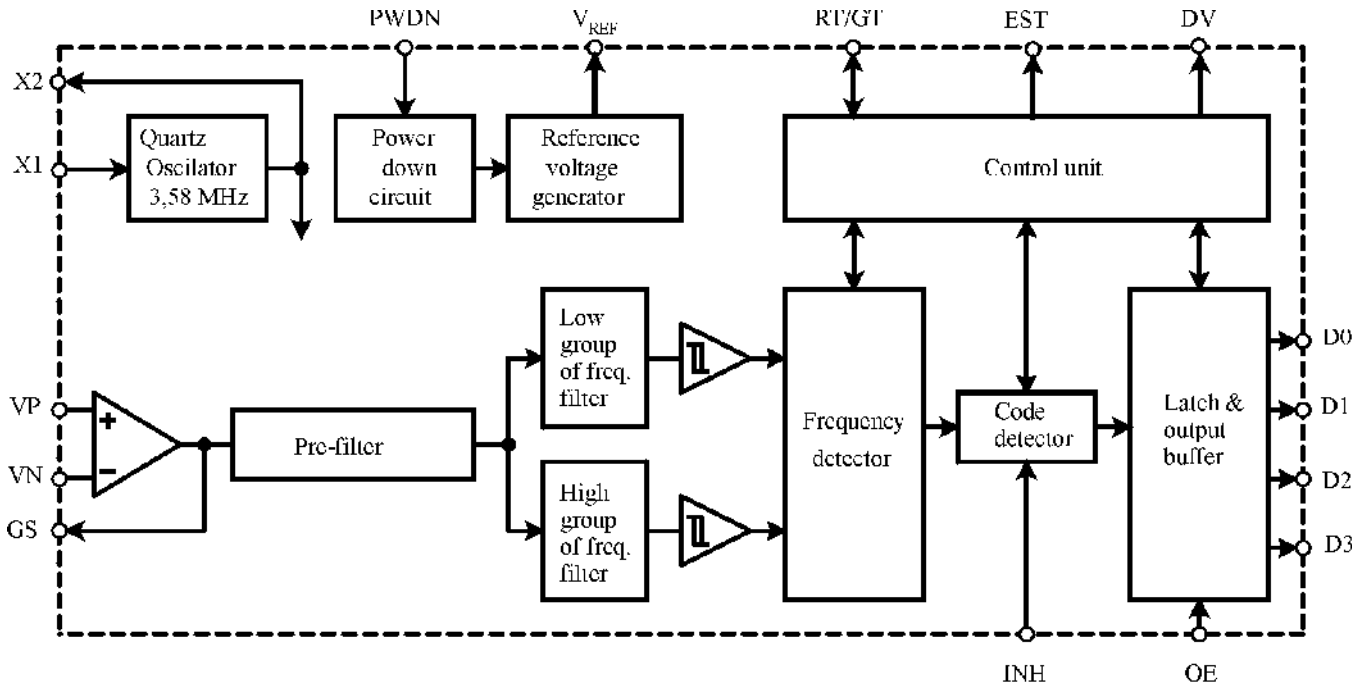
PWDN
$V_{REF}$
RT/GT
EST
DV
X2
X1
Quartz Oscilator 3,58 MHz
Power down circuit
Reference voltage generator
Control unit
Low group of freq. filter
High group of freq. filter
VP
VN
GS
+
−
Pre-filter
Frequency detector
Code detector
Latch & output buffer
D0
D1
D2
D3
INH
OE